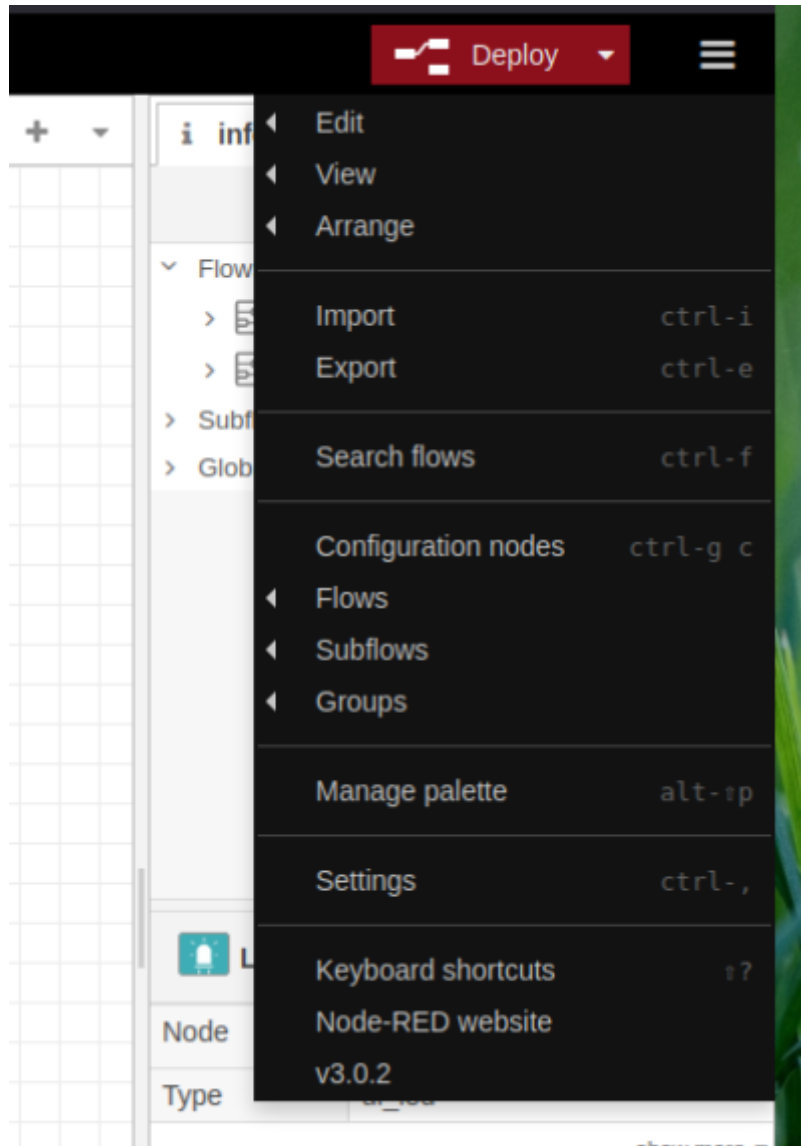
Deploy

+

i inf

Flow

Subf

Glob

L

Node

Type

Edit
View
Arrange

Import ctrl-i
Export ctrl-e

Search flows ctrl-f

Configuration nodes ctrl-g c
Flows
Subflows
Groups

Manage palette alt-⇧p

Settings ctrl-,

Keyboard shortcuts ⇧?
Node-RED website
v3.0.2